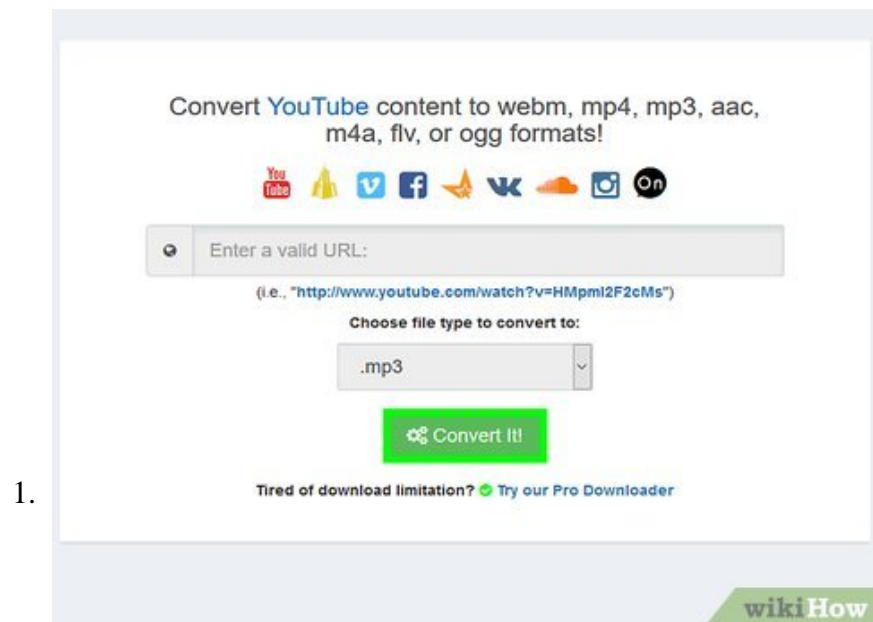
Convert YouTube content to webm, mp4, mp3, aac, m4a, flv, or ogg formats!

You Tube

On

Enter a valid URL:

(i.e., "http://www.youtube.com/watch?v=HMpml2F2cMs")

Choose file type to convert to:

.mp3

Convert It!

1.

Tired of download limitation? Try our Pro Downloader

wikiHow